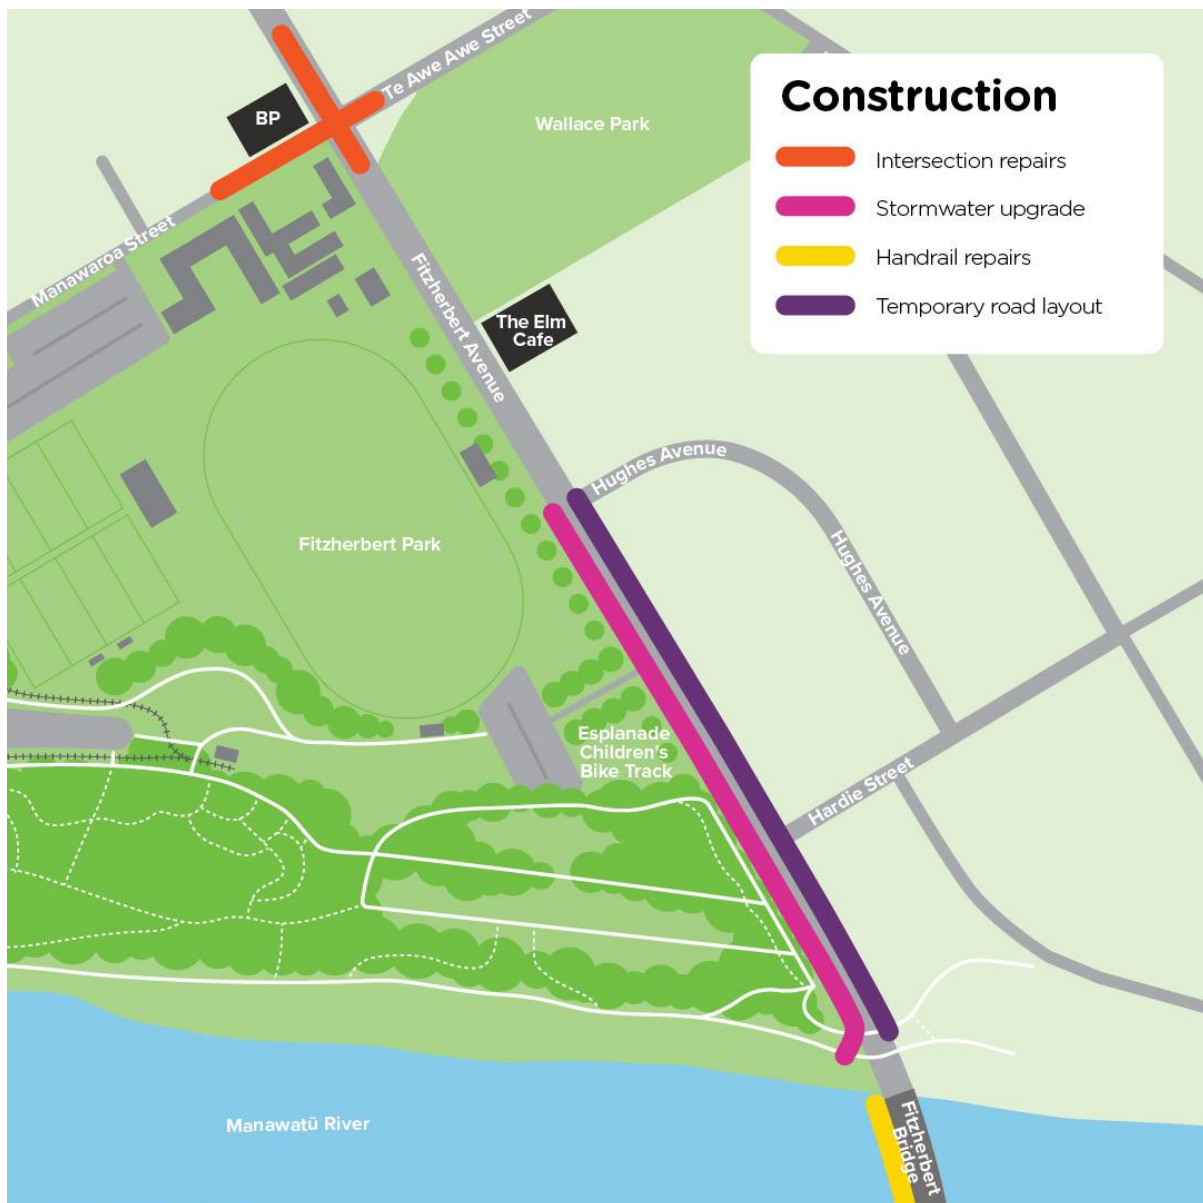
Construction
Intersection repairs
Stormwater upgrade
Handrail repairs
Temporary road layout

Te Awe Awe Street
BP
Wallace Park
Manawaroa Street
Fitzherbert Avenue
The Elm Cafe
Hughes Avenue
Fitzherbert Park
Hughes Avenue
Esplanade Children's Bike Track
Hardie Street
Manawatū River
Fitzherbert Bridge